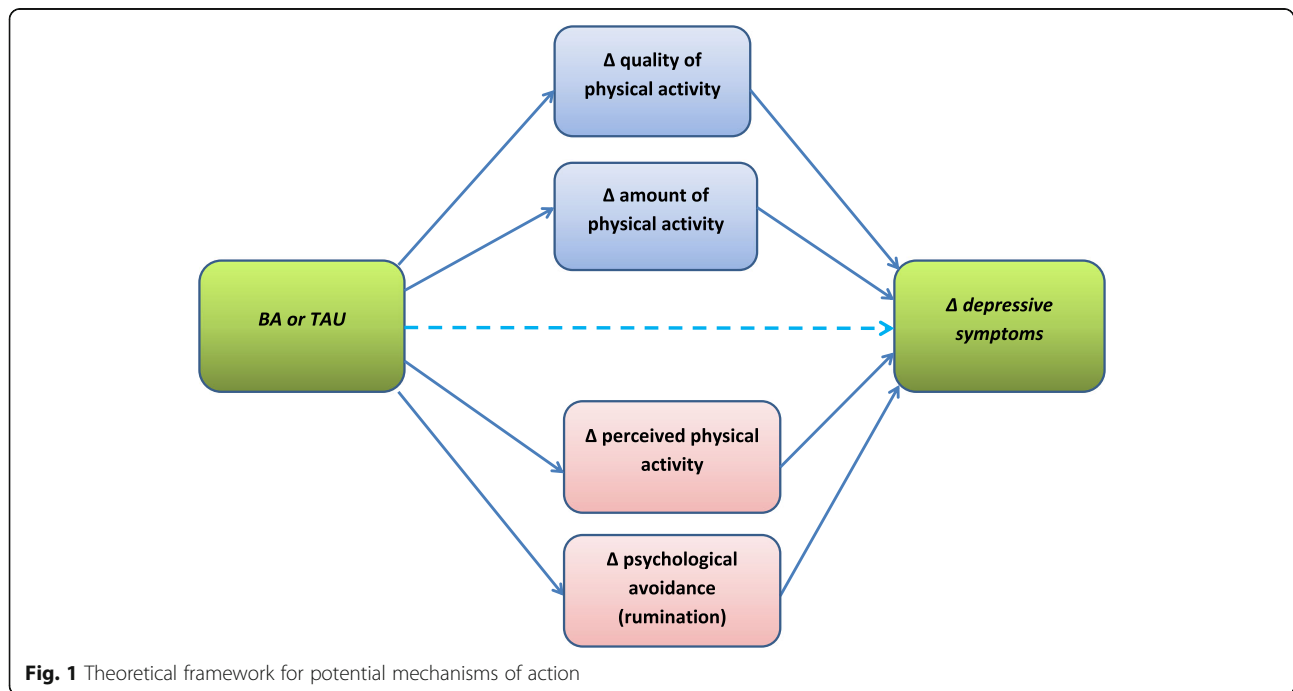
Δ quality of physical activity

Δ amount of physical activity

BA or TAU

Δ depressive symptoms

Δ perceived physical activity

Δ psychological avoidance (rumination)

Fig. 1 Theoretical framework for potential mechanisms of action